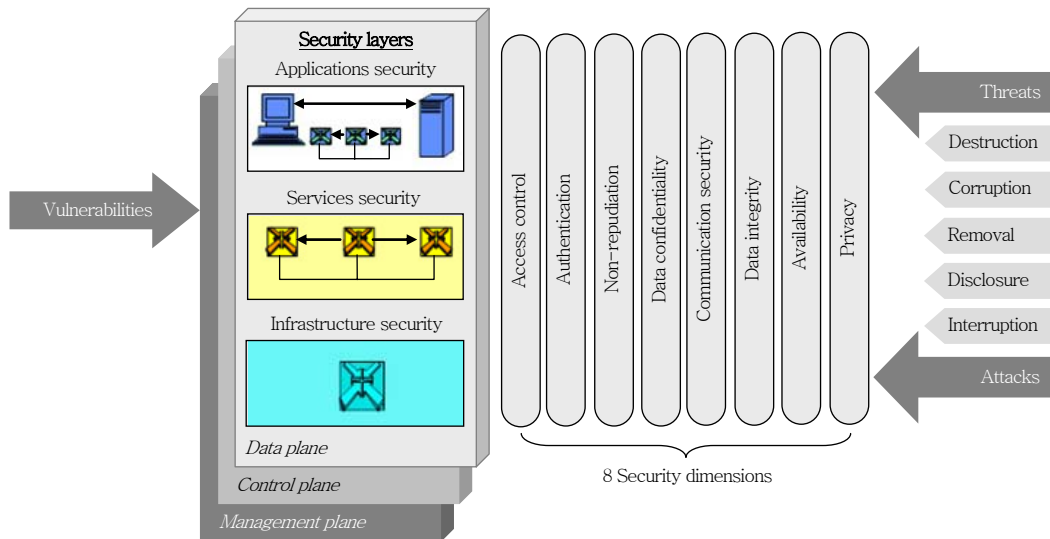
Security layers

Applications security

Services security

Infrastructure security

Data plane

Control plane

Management plane

Vulnerabilities

Access control

Authentication

Non-repudiation

Data confidentiality

Communication security

Data integrity

Availability

Privacy

8 Security dimensions

Threats

Destruction

Corruption

Removal

Disclosure

Interruption

Attacks